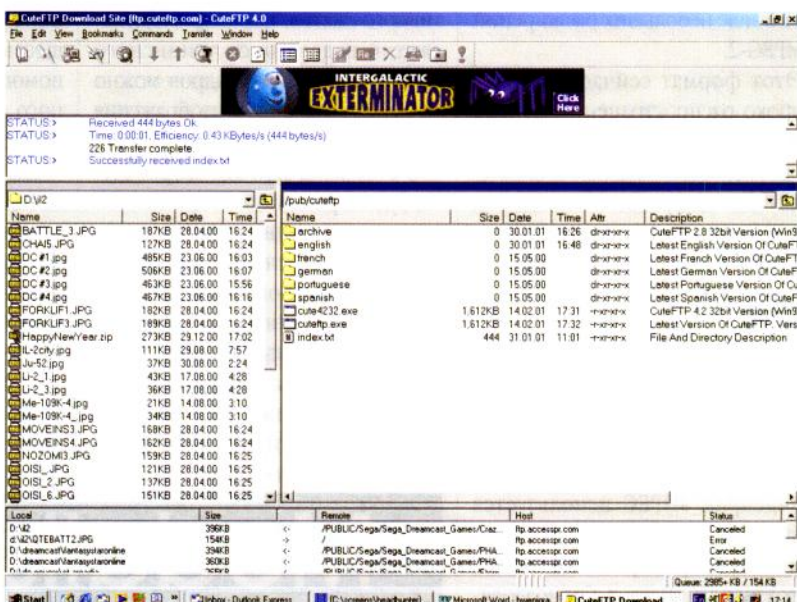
CuteFTP Download Site (ftp.cuteftp.com) - CuteFTP 4.0

File Edit View Bookmarks Commands Transfer Window Help

INTERGALACTIC EXTERMINATOR

Click Here

STATUS:> Received 444 bytes Ok.
STATUS:> Time: 0:00:01, Efficiency: 0.43 KBytes/s (444 bytes/s)
226 Transfer complete
STATUS:> Successfully received index.txt

D:\I2

| Name | Size | Date | Time |
|---|---|---|---|
| BATTLE_3.JPG | 187KB | 28.04.00 | 16:24 |
| CHAI5.JPG | 127KB | 28.04.00 | 16:24 |
| DC #1.jpg | 485KB | 23.06.00 | 16:03 |
| DC #2.jpg | 506KB | 23.06.00 | 16:07 |
| DC #3.jpg | 463KB | 23.06.00 | 15:56 |
| DC #4.jpg | 467KB | 23.06.00 | 16:16 |
| FORKLIF1.JPG | 182KB | 28.04.00 | 16:24 |
| FORKLIF3.JPG | 189KB | 28.04.00 | 16:24 |
| HappyNewYear.zip | 273KB | 29.12.00 | 17:02 |
| IL-2city.jpg | 111KB | 29.08.00 | 7:57 |
| Ju-52.jpg | 37KB | 30.08.00 | 2:24 |
| U-2_1.jpg | 43KB | 17.08.00 | 4:28 |
| U-2_3.jpg | 36KB | 17.08.00 | 4:28 |
| Me-109K-4.jpg | 21KB | 14.08.00 | 3:10 |
| Me-109K-4_.jpg | 34KB | 14.08.00 | 3:10 |
| MOVEINS3.JPG | 168KB | 28.04.00 | 16:24 |
| MOVEINS4.JPG | 162KB | 28.04.00 | 16:24 |
| NOZOMI3.JPG | 159KB | 28.04.00 | 16:25 |
| OISI_.JPG | 121KB | 28.04.00 | 16:25 |
| OISI_2.JPG | 137KB | 28.04.00 | 16:25 |
| OISI_6.JPG | 151KB | 28.04.00 | 16:25 |

/pub/cuteftp

| Name | Size | Date | Time | Attr | Description |
|---|---|---|---|---|---|
| archive | 0 | 30.01.01 | 16:26 | dr-xr-xr-x | CuteFTP 2.8 32bit Version (Win9 |
| english | 0 | 30.01.01 | 16:48 | dr-xr-xr-x | Latest English Version Of CuteF |
| french | 0 | 15.05.00 | | dr-xr-xr-x | Latest French Version Of CuteFT |
| german | 0 | 15.05.00 | | dr-xr-xr-x | Latest German Version Of CuteF |
| portuguese | 0 | 15.05.00 | | dr-xr-xr-x | Latest Portuguese Version Of Cu |
| spanish | 0 | 15.05.00 | | dr-xr-xr-x | Latest Spanish Version Of CuteF |
| cute4232.exe | 1,612KB | 14.02.01 | 17:31 | -r-xr-xr-x | CuteFTP 4.2 32bit Version (Win9 |
| cuteftp.exe | 1,612KB | 14.02.01 | 17:32 | -r-xr-xr-x | Latest Version Of CuteFTP. Vers |
| index.txt | 444 | 31.01.01 | 11:01 | -r-xr-xr-x | File And Directory Description |

| Local | Size | | Remote | Host | Status |
|---|---|---|---|---|---|
| D:\I2 | 396KB | <- | /PUBLIC/Sega/Sega_Dreamcast_Games/Craz | ftp.accesspr.com | Canceled |
| d:\I2\QTEBATT2.JPG | 154KB | -> | / | ftp.accesspr.com | Error |
| D:\dreamcast\fantasystaronline | 394KB | <- | /PUBLIC/Sega/Sega_Dreamcast_Games/PHA | ftp.accesspr.com | Canceled |
| D:\dreamcast\fantasystaronline | 360KB | <- | /PUBLIC/Sega/Sega_Dreamcast_Games/PHA | ftp.accesspr.com | Canceled |

Queue: 2985+ KB / 154 KB

Start | Inbox - Outlook Express | C:\screens\headhunter | Microsoft Word - hyperion | CuteFTP Download | 17:14